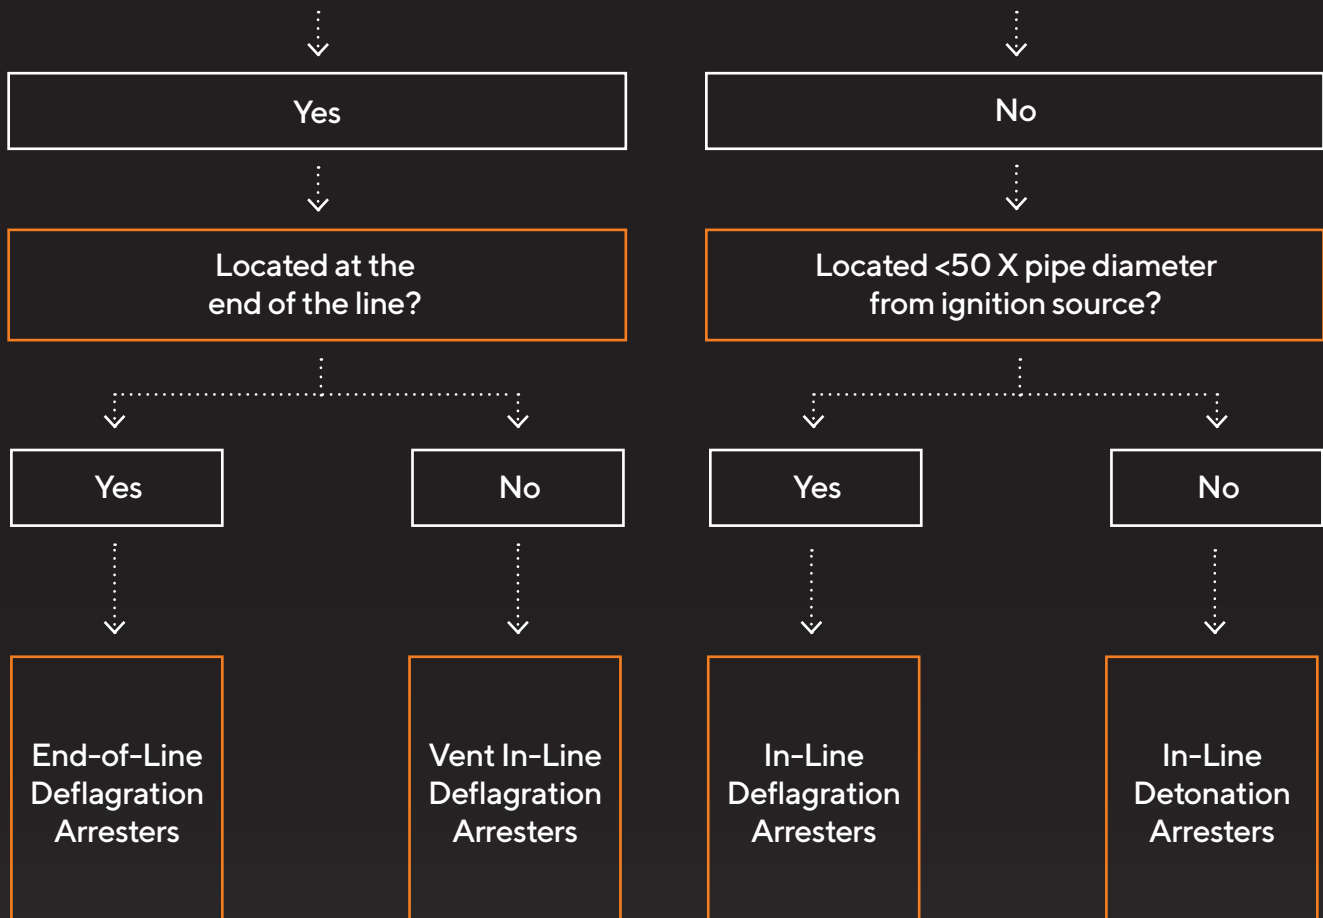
Yes

No

Located at the end of the line?

Located <50 X pipe diameter from ignition source?

Yes

No

Yes

No

End-of-Line Deflagration Arresters

Vent In-Line Deflagration Arresters

In-Line Deflagration Arresters

In-Line Detonation Arresters